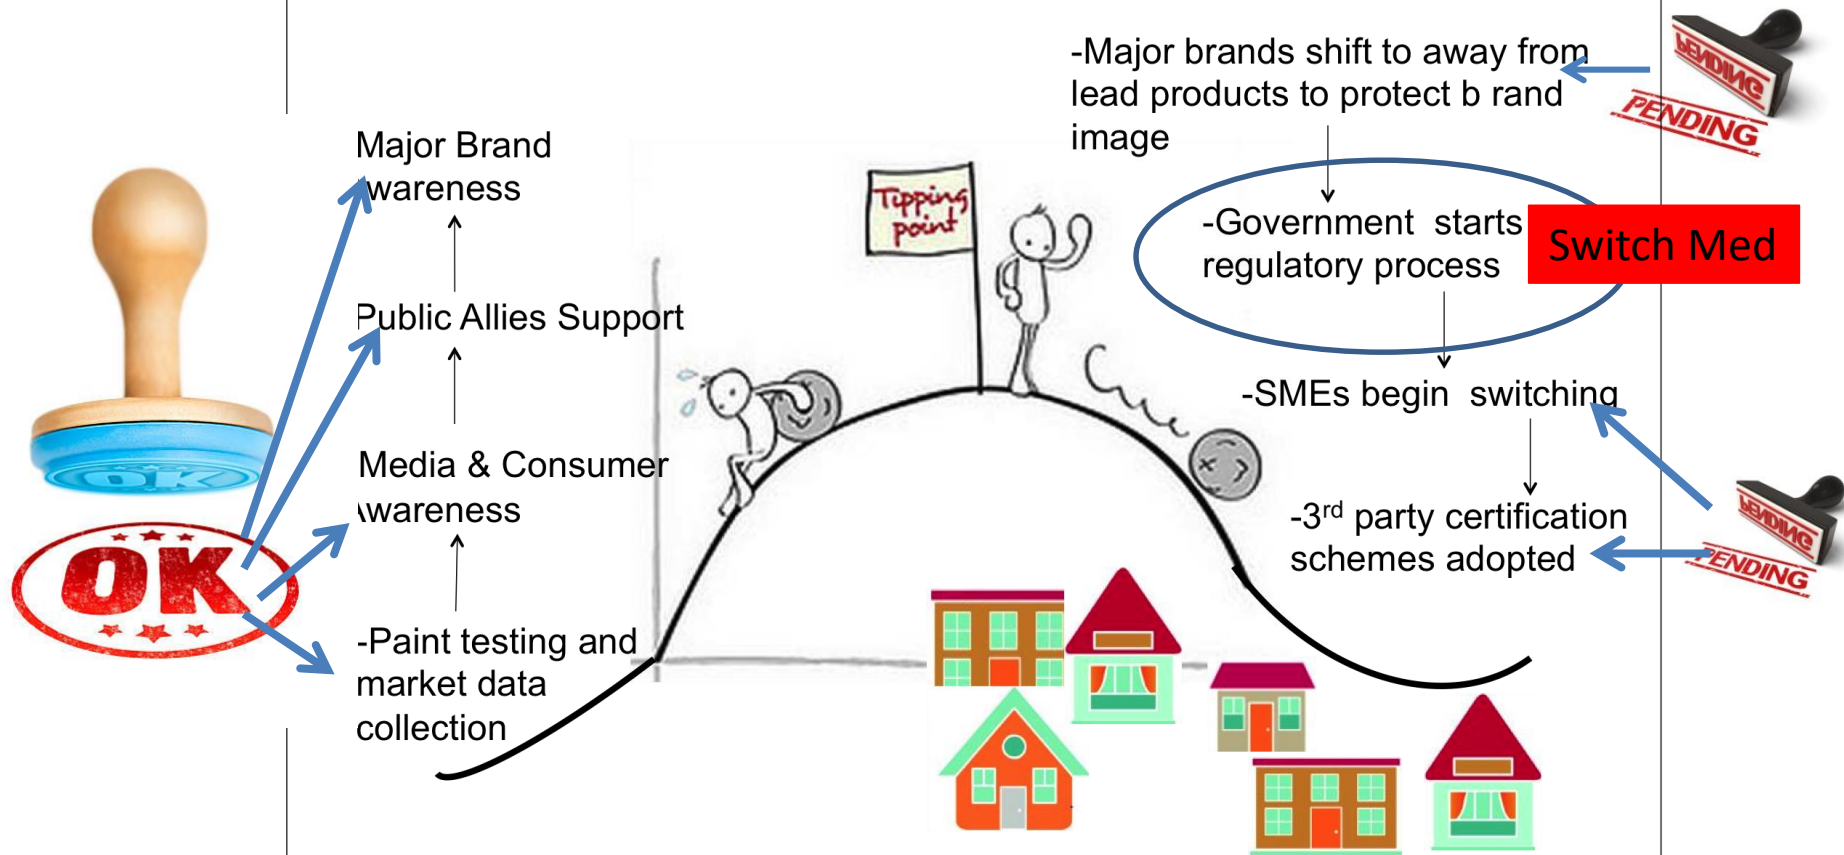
OK

Major Brand Awareness

Public Allies Support

Media & Consumer Awareness

-Paint testing and market data collection

Tipping point

-Major brands shift to away from lead products to protect b rand image

PENDING

-Government starts regulatory process

Switch Med

-SMEs begin switching

-3$^{rd}$ party certification schemes adopted

PENDING